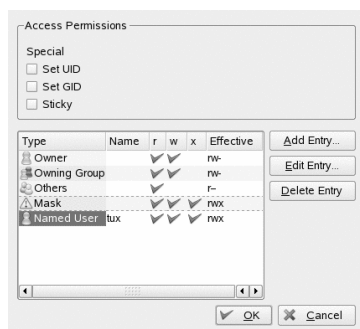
Access Permissions

Special

Set UID

Set GID

Sticky

| Type | Name | r | w | x | Effective |
|---|---|---|---|---|---|
| Owner | | ✓ | ✓ | | rw- |
| Owning Group | | ✓ | ✓ | | rw- |
| Others | | ✓ | | | r-- |
| Mask | | ✓ | ✓ | ✓ | rwx |
| Named User | tux | ✓ | ✓ | ✓ | rwx |

Add Entry...

Edit Entry...

Delete Entry

OK

Cancel